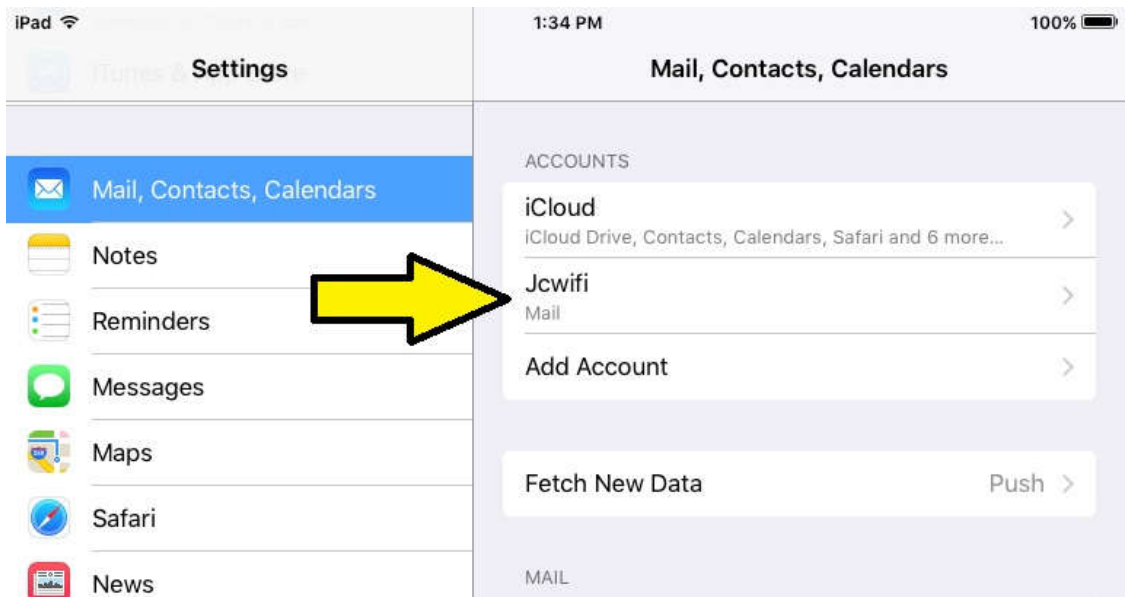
iPad

Settings

Mail, Contacts, Calendars

Notes

Reminders

Messages

Maps

Safari

News

1:34 PM

100%

Mail, Contacts, Calendars

ACCOUNTS

iCloud
iCloud Drive, Contacts, Calendars, Safari and 6 more...

Jcwifi
Mail

Add Account

Fetch New Data
Push

MAIL